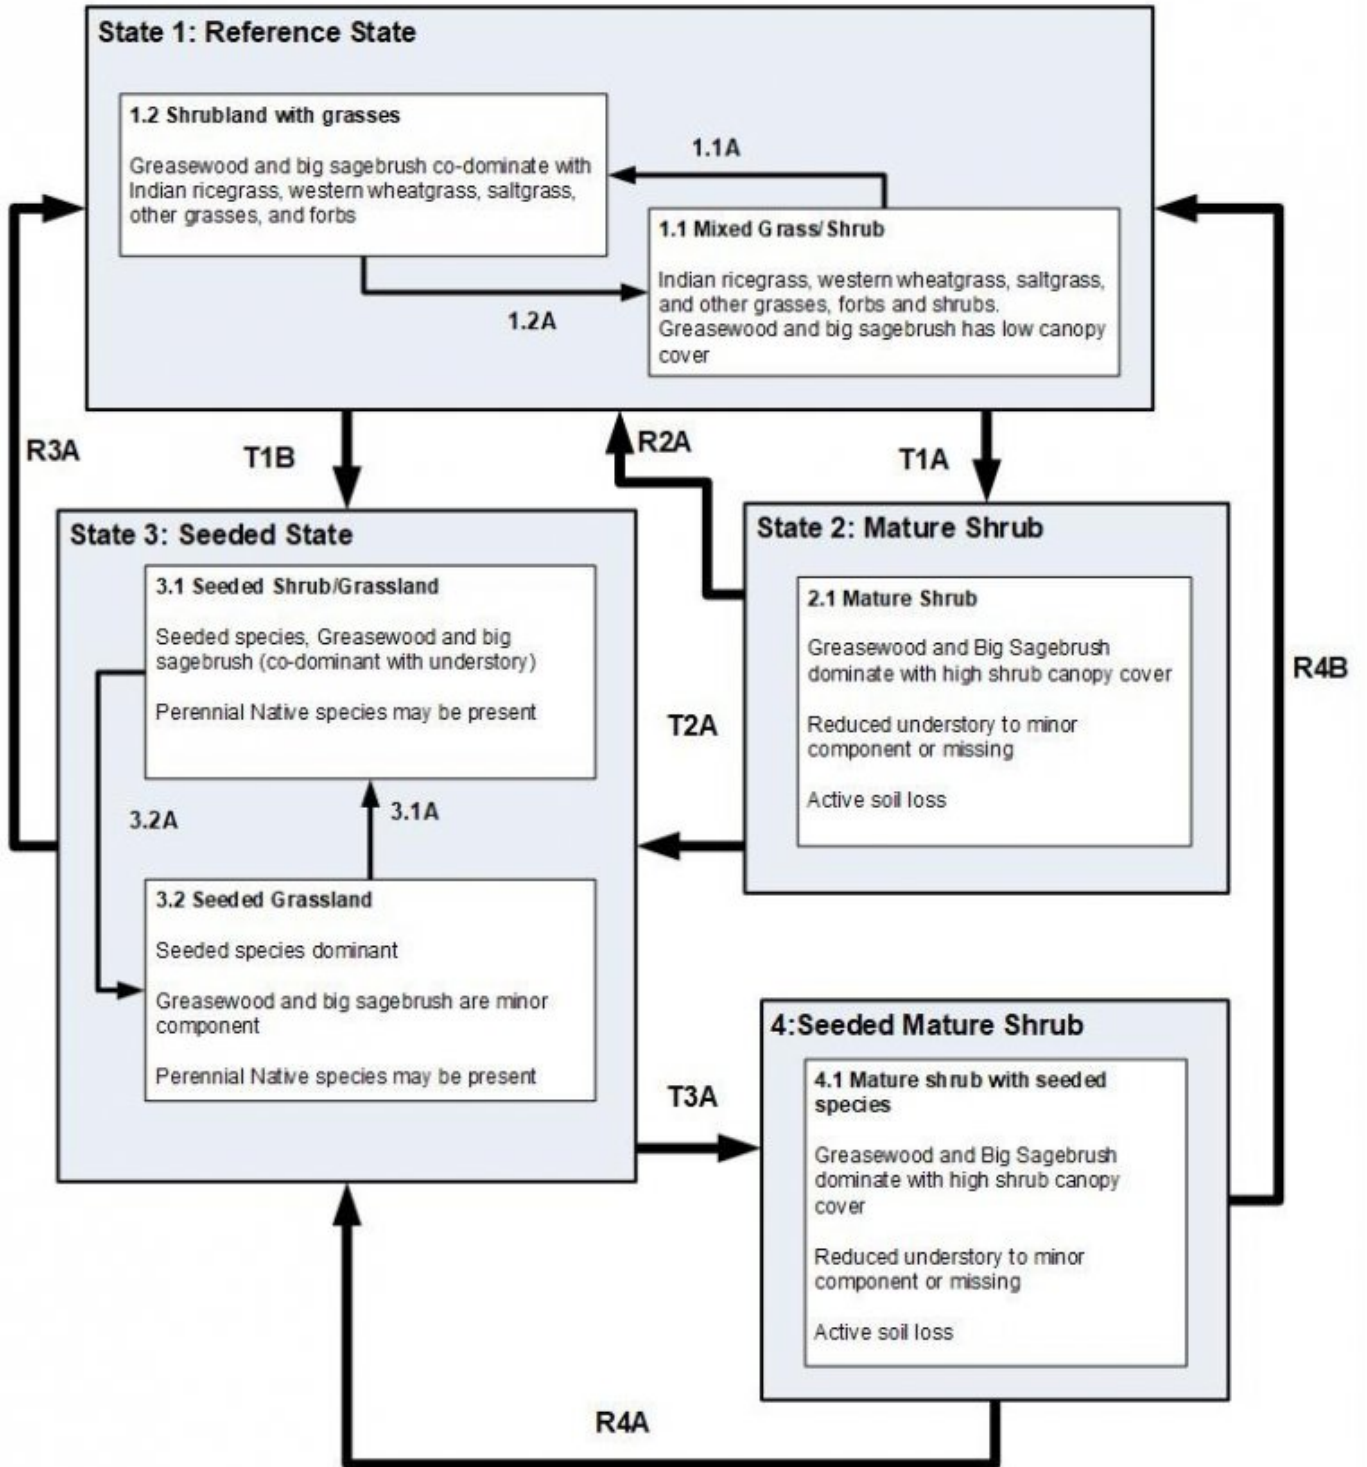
State 1: Reference State

1.2 Shrubland with grasses

Greasewood and big sagebrush co-dominate with Indian ricegrass, western wheatgrass, saltgrass, other grasses, and forbs

1.1A

1.1 Mixed Grass/Shrub

Indian ricegrass, western wheatgrass, saltgrass, and other grasses, forbs and shrubs. Greasewood and big sagebrush has low canopy cover

1.2A

R3A

T1B

R2A

T1A

State 3: Seeded State

3.1 Seeded Shrub/Grassland

Seeded species, Greasewood and big sagebrush (co-dominant with understory)

Perennial Native species may be present

3.2A

3.1A

3.2 Seeded Grassland

Seeded species dominant

Greasewood and big sagebrush are minor component

Perennial Native species may be present

State 2: Mature Shrub

2.1 Mature Shrub

Greasewood and Big Sagebrush dominate with high shrub canopy cover

Reduced understory to minor component or missing

Active soil loss

T2A

R4B

T3A

4:Seeded Mature Shrub

4.1 Mature shrub with seeded species

Greasewood and Big Sagebrush dominate with high shrub canopy cover

Reduced understory to minor component or missing

Active soil loss

R4A